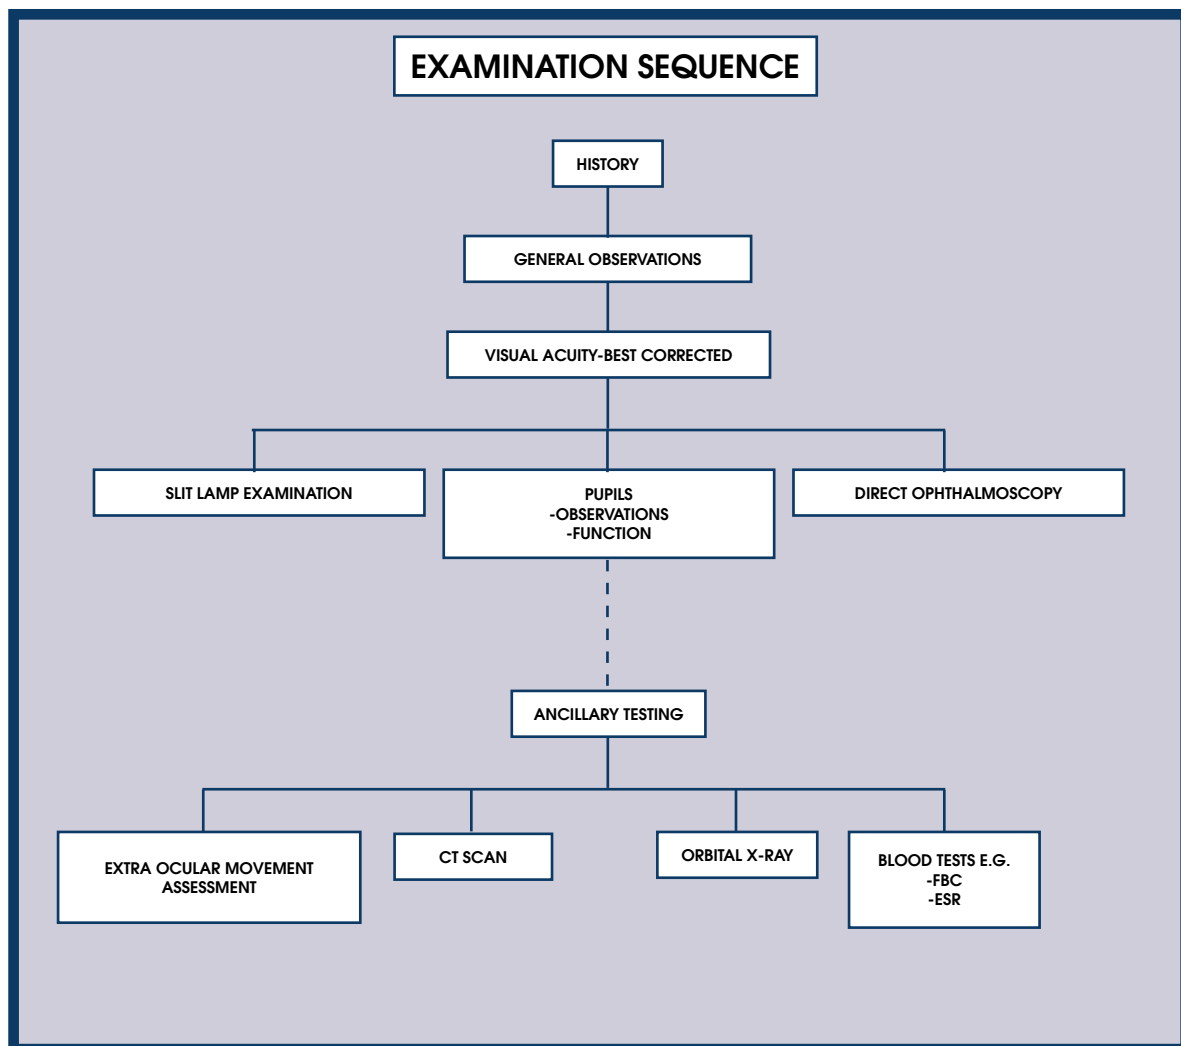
EXAMINATION SEQUENCE

HISTORY

GENERAL OBSERVATIONS

VISUAL ACUITY-BEST CORRECTED

SLIT LAMP EXAMINATION

PUPILS
-OBSERVATIONS
-FUNCTION

DIRECT OPHTHALMOSCOPY

ANCILLARY TESTING

EXTRA OCULAR MOVEMENT ASSESSMENT

CT SCAN

ORBITAL X-RAY

BLOOD TESTS E.G.
-FBC
-ESR